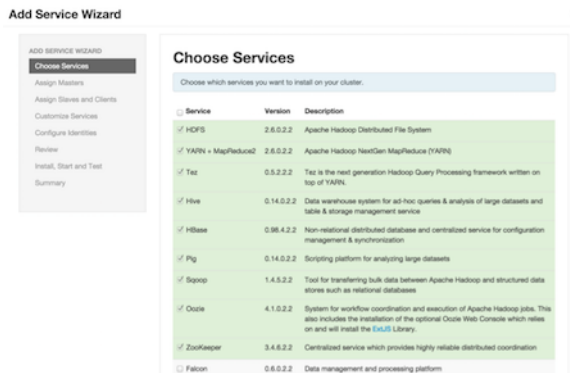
Add Service Wizard

ADD SERVICE WIZARD
Choose Services
Assign Masters
Assign Slaves and Clients
Customize Services
Configure Identities
Review
Install, Start and Test
Summary

Choose Services

Choose which services you want to install on your cluster.

| Service | Version | Description |
|---|---|---|
| ✓ HDFS | 2.6.0.2.2 | Apache Hadoop Distributed File System |
| ✓ YARN + MapReduce2 | 2.6.0.2.2 | Apache Hadoop NextGen MapReduce (YARN) |
| ✓ Tez | 0.5.2.2.2 | Tez is the next generation Hadoop Query Processing framework written on top of YARN. |
| ✓ Hive | 0.14.0.2.2 | Data warehouse system for ad-hoc queries & analysis of large datasets and table & storage management service |
| ✓ HBase | 0.98.4.2.2 | Non-relational distributed database and centralized service for configuration management & synchronization |
| ✓ Pig | 0.14.0.2.2 | Scripting platform for analyzing large datasets |
| ✓ Sqoop | 1.4.5.2.2 | Tool for transferring bulk data between Apache Hadoop and structured data stores such as relational databases |
| ✓ Oozie | 4.1.0.2.2 | System for workflow coordination and execution of Apache Hadoop jobs. This also includes the installation of the optional Oozie Web Console which relies on and will install the ExtJS Library. |
| ✓ ZooKeeper | 3.4.6.2.2 | Centralized service which provides highly reliable distributed coordination |
| Falcon | 0.6.0.2.2 | Data management and processing platform |